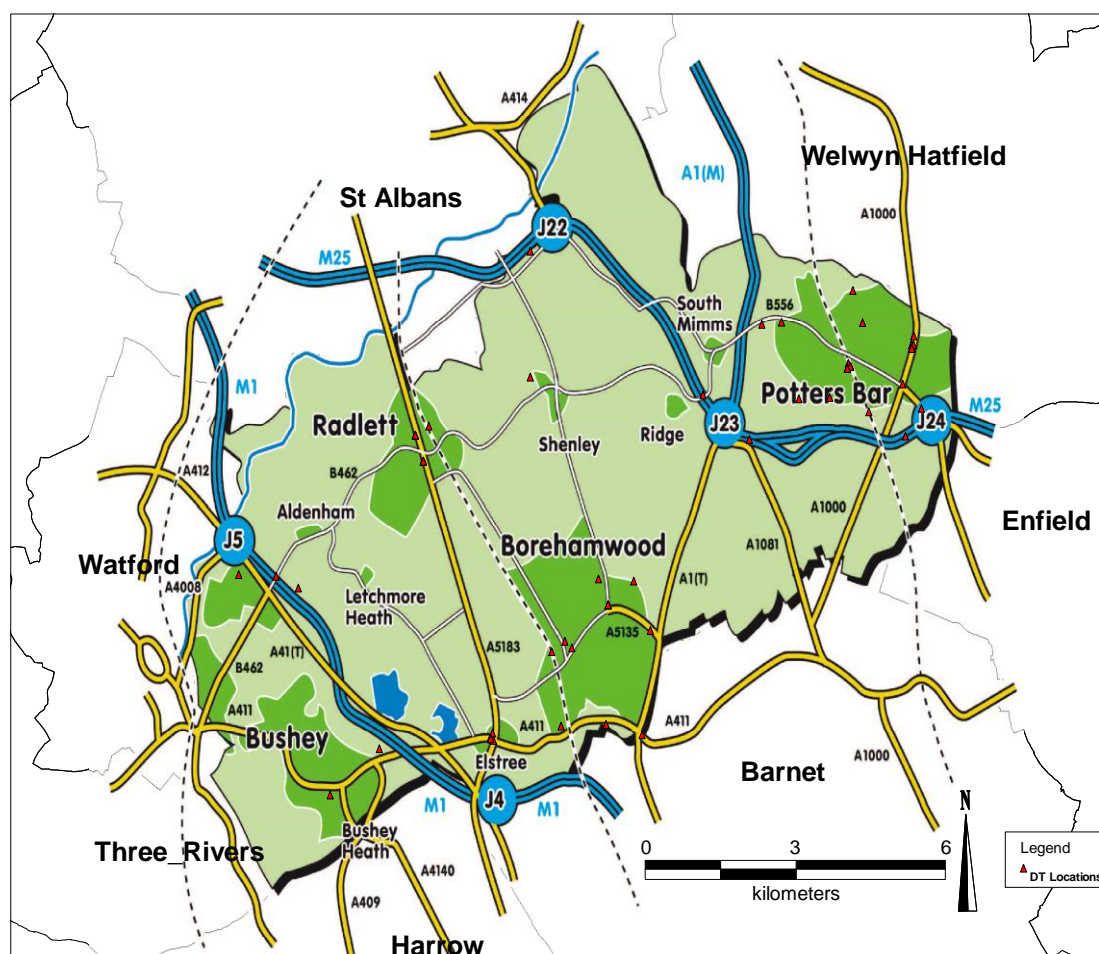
A414

A1(M)

Welwyn Hatfield

St Albans

J22

A1000

M25

South Mimms

B556

M1

Potters Bar

Radlett

Shenley

Ridge

J23

J24

M25

A412

B462

Aldenham

A1000

Enfield

Borehamwood

A1081

J5

Watford

A4008

A1(T)

Letchmore Heath

A41(T)

A5183

A5135

B462

A411

A411

A411

Bushey

Elstree

Barnet

A1000

M1

J4

M1

Bushey Heath

Three_Rivers

A4140

A409

Harrow

0 3 6

kilometers

N

Legend

DT Locations